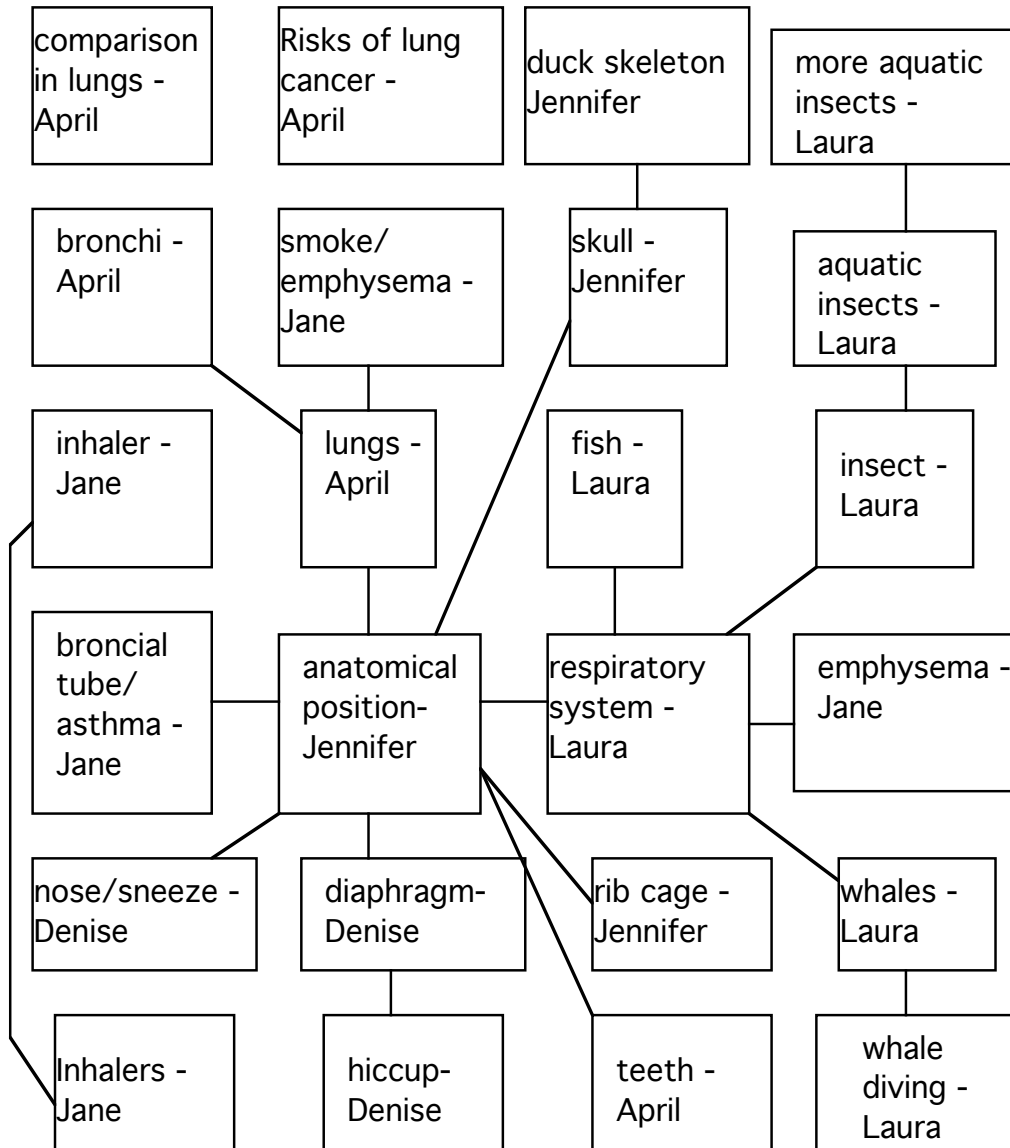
comparison in lungs - April

Risks of lung cancer - April

duck skeleton Jennifer

more aquatic insects - Laura

bronchi - April

smoke/ emphysema - Jane

skull - Jennifer

aquatic insects - Laura

inhaler - Jane

lungs - April

fish - Laura

insect - Laura

broncial tube/ asthma - Jane

anatomical position- Jennifer

respiratory system - Laura

emphysema - Jane

nose/sneeze - Denise

diaphragm- Denise

rib cage - Jennifer

whales - Laura

Inhalers - Jane

hiccup- Denise

teeth - April

whale diving - Laura